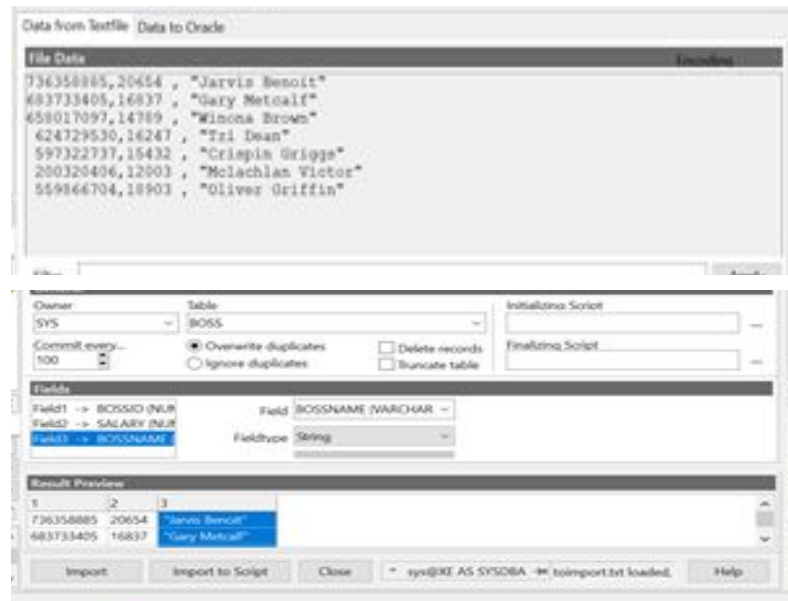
Data from Textfile | Data to Oracle

File Data | Encoding

736358885,20654 , "Jarvis Benoit"
683733405,16837 , "Gary Metcalf"
658017097,14789 , "Winona Brown"
624729530,16247 , "Tri Dean"
597322737,15432 , "Crispin Griggs"
200320406,12003 , "Mclachlan Victor"
559866704,18903 , "Oliver Griffin"

Filter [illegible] | Apply

Owner
SYS

Table
BOSS

Initializing Script

Commit every...
100

Overwrite duplicates
Ignore duplicates

Delete records
Truncate table

Finalizing Script

Fields
Field1 -> BOSSID (NUM
Field2 -> SALARY (NUM
Field3 -> BOSSNAME (

Field BOSSNAME (VARCHAR
Fieldtype String

Result Preview

| 1 | 2 | 3 |
|---|---|---|
| 736358885 | 20654 | "Jarvis Benoit" |
| 683733405 | 16837 | "Gary Metcalf" |

Import | Import to Script | Close | sys@XE AS SYSDBA | toimport.txt loaded. | Help